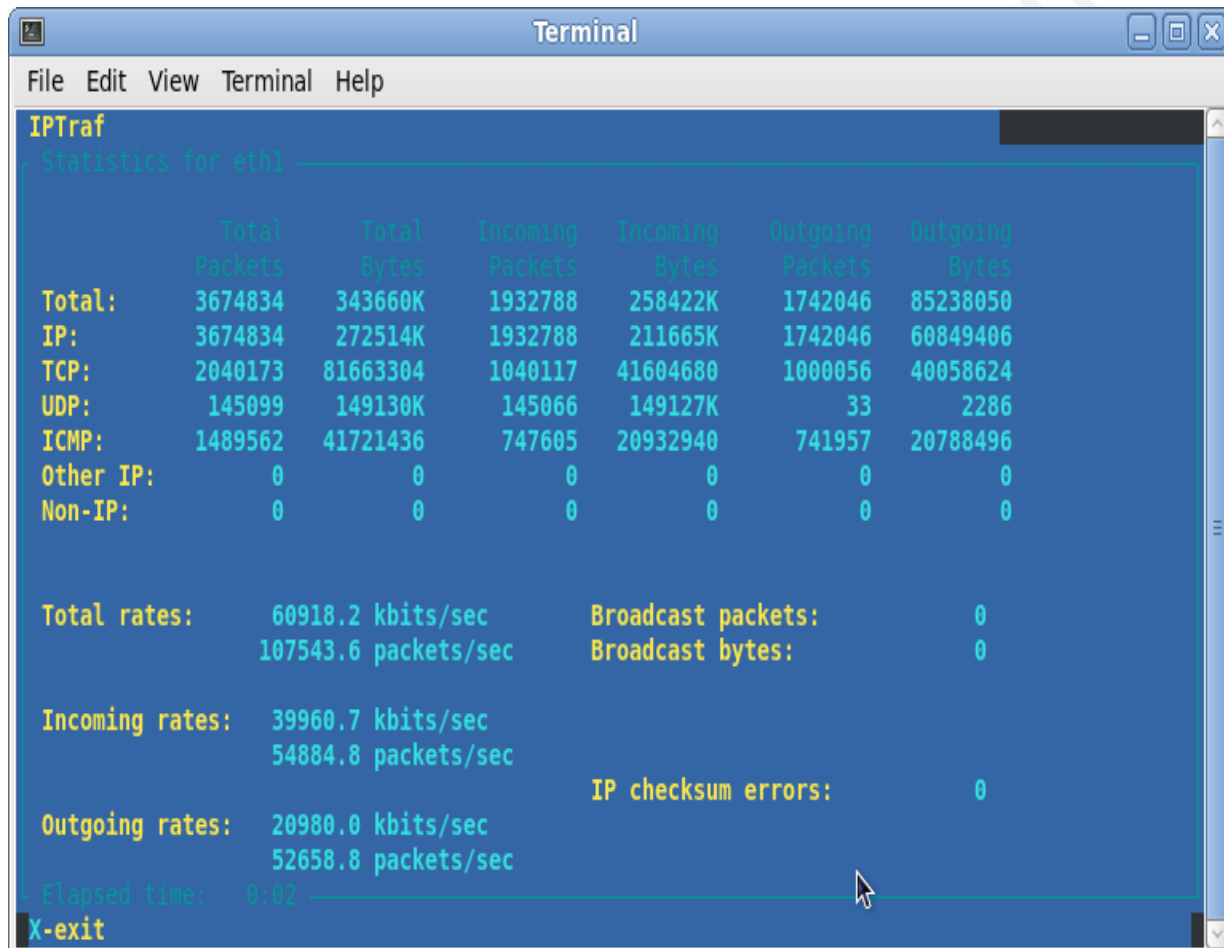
Terminal

File Edit View Terminal Help

IPTraf

Statistics for eth1

| | Total Packets | Total Bytes | Incoming Packets | Incoming Bytes | Outgoing Packets | Outgoing Bytes |
|---|---|---|---|---|---|---|
| Total: | 3674834 | 343660K | 1932788 | 258422K | 1742046 | 85238050 |
| IP: | 3674834 | 272514K | 1932788 | 211665K | 1742046 | 60849406 |
| TCP: | 2040173 | 81663304 | 1040117 | 41604680 | 1000056 | 40058624 |
| UDP: | 145099 | 149130K | 145066 | 149127K | 33 | 2286 |
| ICMP: | 1489562 | 41721436 | 747605 | 20932940 | 741957 | 20788496 |
| Other IP: | 0 | 0 | 0 | 0 | 0 | 0 |
| Non-IP: | 0 | 0 | 0 | 0 | 0 | 0 |

Total rates: 60918.2 kbits/sec
107543.6 packets/sec

Broadcast packets: 0
Broadcast bytes: 0

Incoming rates: 39960.7 kbits/sec
54884.8 packets/sec

IP checksum errors: 0

Outgoing rates: 20980.0 kbits/sec
52658.8 packets/sec

Elapsed time: 0:02

X-exit